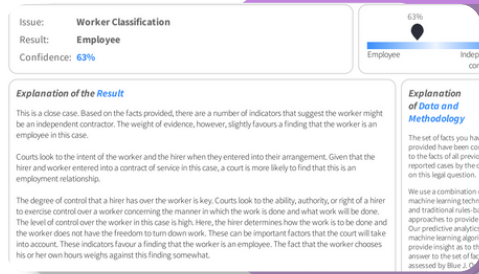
Issue: Worker Classification
Result: Employee
Confidence: 63%

63%
Employee
Indep
con

Explanation of the Result

This is a close case. Based on the facts provided, there are a number of indicators that suggest the worker might be an independent contractor. The weight of evidence, however, slightly favours a finding that the worker is an employee in this case.

Courts look to the intent of the worker and the hirer when they entered into their arrangement. Given that the hirer and worker entered into a contract of service in this case, a court is more likely to find that this is an employment relationship.

The degree of control that a hirer has over the worker is key. Courts look to the ability, authority, or right of a hirer to exercise control over a worker concerning the manner in which the work is done and what work will be done. The level of control over the worker in this case is high. Here, the hirer determines how the work is to be done and the worker does not have the freedom to turn down work. These can be important factors that the court will take into account. These indicators favour a finding that the worker is an employee. The fact that the worker chooses his or her own hours weighs against this finding somewhat.

Explanation of Data and Methodology

The set of facts you hav provided have been co to the facts of all previ reported cases by the c on this legal question.

We use a combination machine learning techn and traditional rules-b approaches to provide Our predictive analytic machine learning algori provide insight as to th answer to the set of fa assessed by Blue J. O